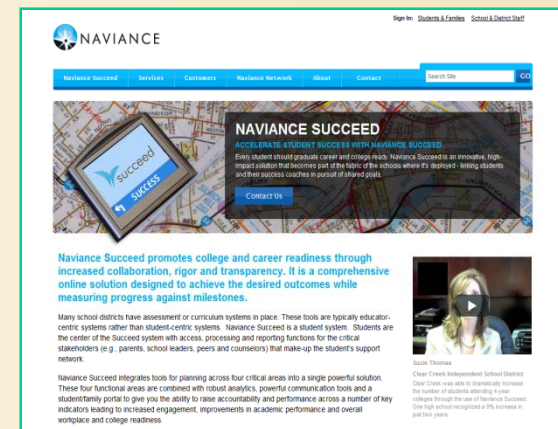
Sign In: Students & Families School & District Staff

NAVIANCE

Naviance Succeed Services Customers Naviance Network About Contact

Search Site GO

succeed

SUCCESS

NAVIANCE SUCCEED

ACCELERATE STUDENT SUCCESS WITH NAVIANCE SUCCEED

Every student should graduate career and college ready. Naviance Succeed is an innovative, high-impact solution that becomes part of the fabric of the schools where it's deployed - linking students and their success coaches in pursuit of shared goals.

Contact Us

Naviance Succeed promotes college and career readiness through increased collaboration, rigor and transparency. It is a comprehensive online solution designed to achieve the desired outcomes while measuring progress against milestones.

Many school districts have assessment or curriculum systems in place. These tools are typically educator-centric systems rather than student-centric systems. Naviance Succeed is a student system. Students are the center of the Succeed system with access, processing and reporting functions for the critical stakeholders (e.g., parents, school leaders, peers and counselors) that make-up the student's support network.

Naviance Succeed integrates tools for planning across four critical areas into a single powerful solution. These four functional areas are combined with robust analytics, powerful communication tools and a student/family portal to give you the ability to raise accountability and performance across a number of key indicators leading to increased engagement, improvements in academic performance and overall workplace and college readiness.

Susie Thomas

Clear Creek Independent School District

Clear Creek was able to dramatically increase the number of students attending 4 year colleges through the use of Naviance Succeed. One high school recognized a 9% increase in just two years.